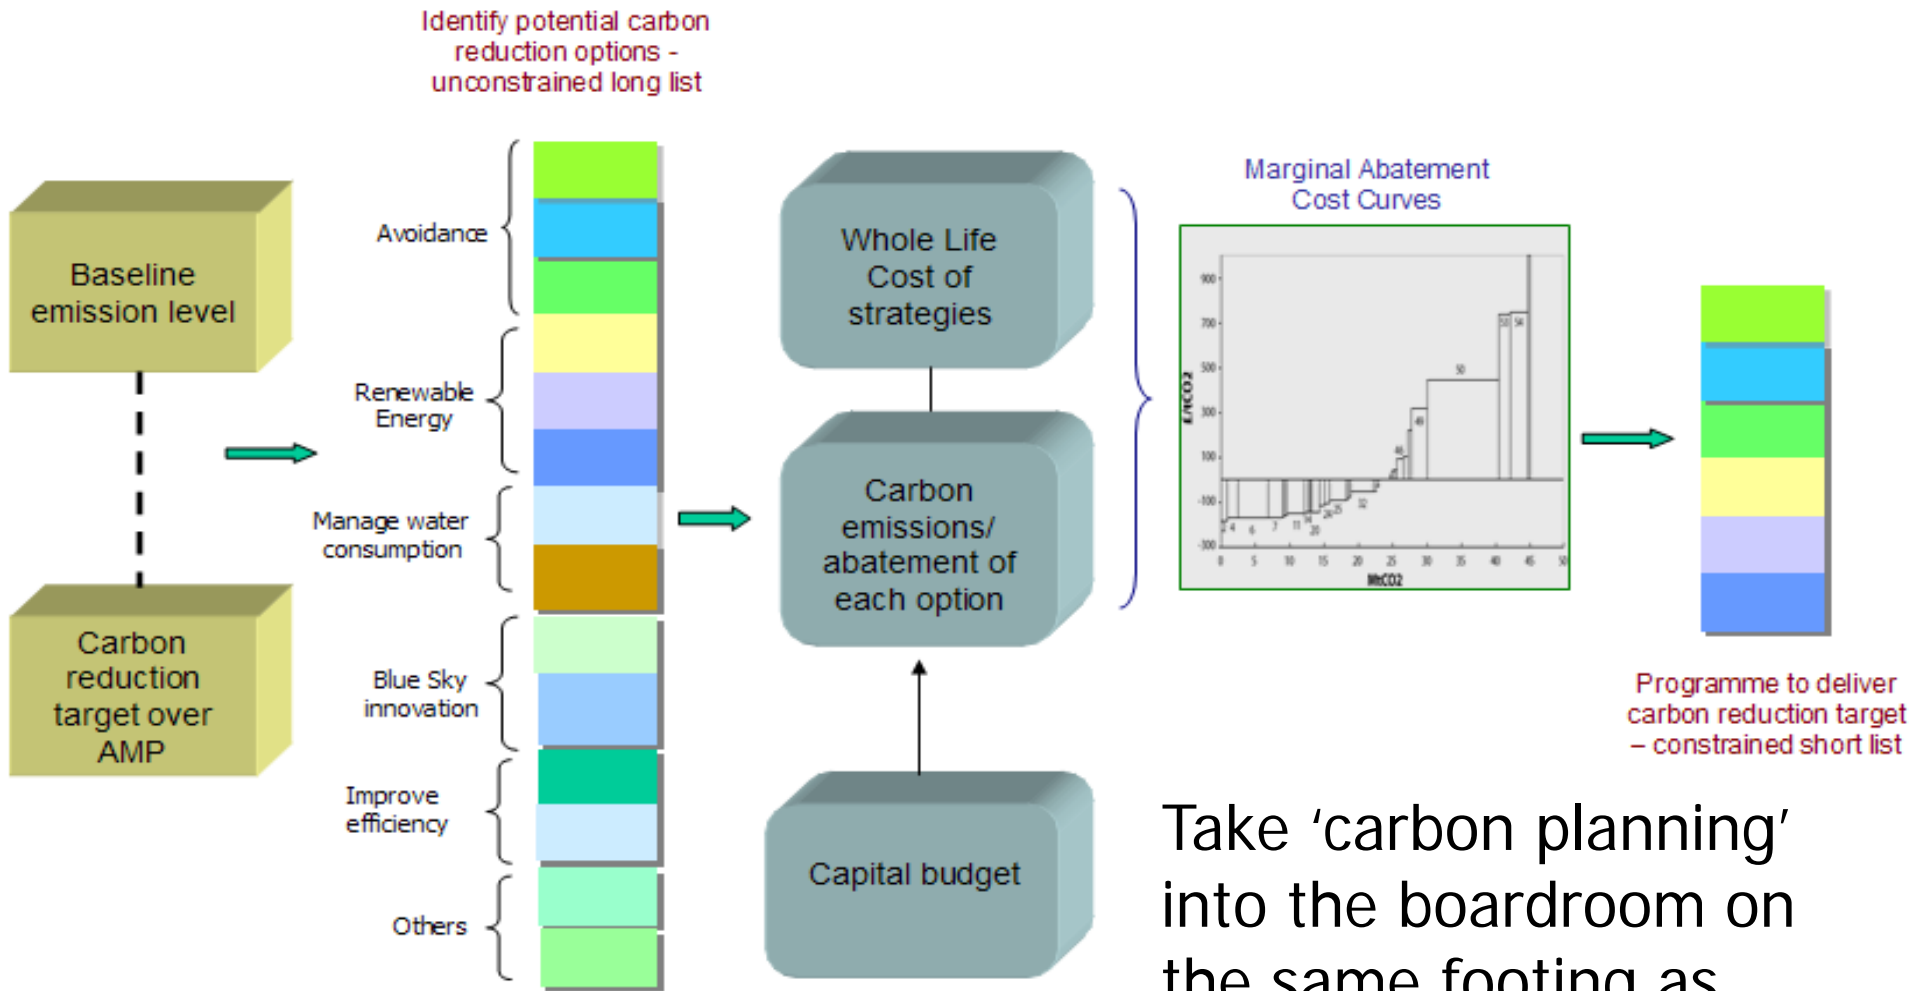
Identify potential carbon reduction options - unconstrained long list

Baseline emission level

Carbon reduction target over AMP

Avoidance

Renewable Energy

Manage water consumption

Blue Sky innovation

Improve efficiency

Others

Whole Life Cost of strategies

Carbon emissions/ abatement of each option

Capital budget

Marginal Abatement Cost Curves

£/tCO2

900
700
500
300
100
-100
-300

0 5 10 15 20 25 30 35 40 45 50

MtCO2

Programme to deliver carbon reduction target – constrained short list

Take 'carbon planning' into the boardroom on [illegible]